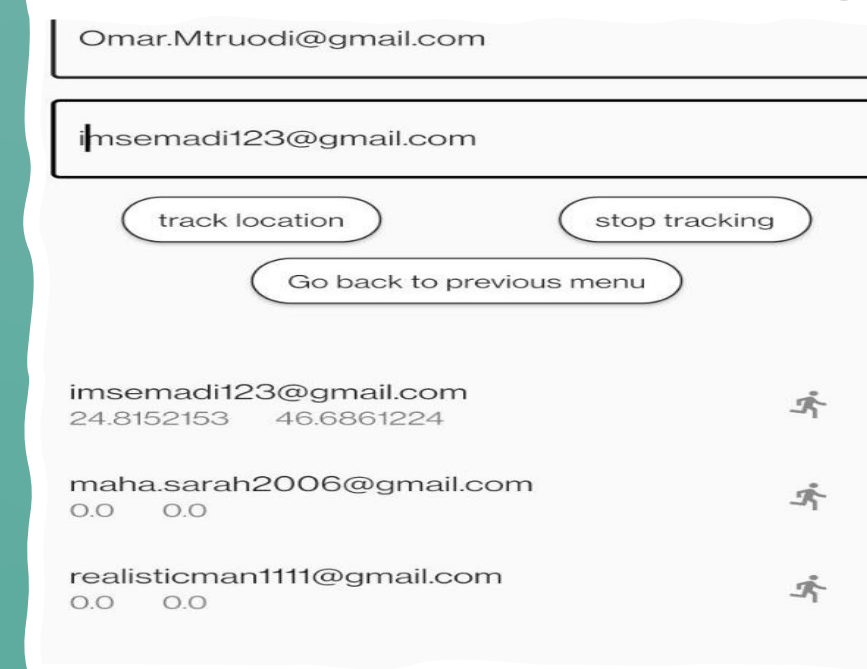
Omar.Mtruodi@gmail.com

imsemadi123@gmail.com

track location

stop tracking

Go back to previous menu

imsemadi123@gmail.com
24.8152153 46.6861224

maha.sarah2006@gmail.com
0.0 0.0

realisticman1111@gmail.com
0.0 0.0